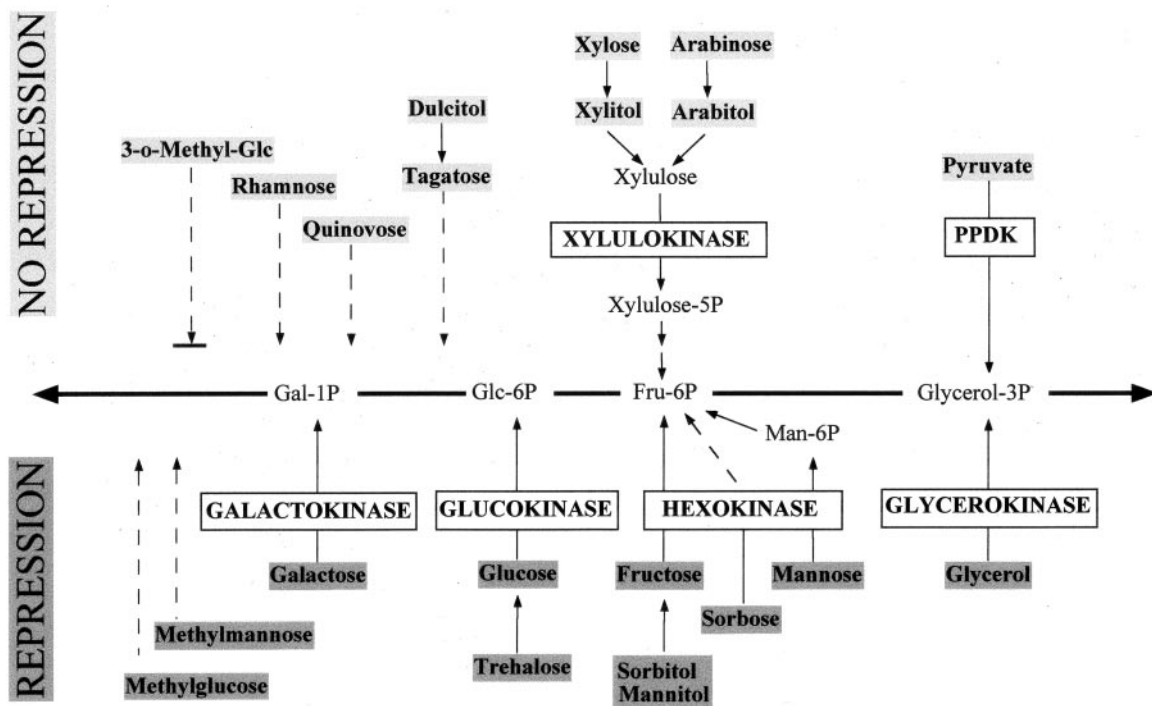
NO REPRESSION

Xylose
Arabinose
Xylitol
Arabitol
Dulcitol
3-o-Methyl-Glc
Tagatose
Xylulose
Pyruvate
Rhamnose
Quinovose
XYLULOKINASE
PPDK
Xylulose-5P

Gal-1P
Glc-6P
Fru-6P
Glycerol-3P
Man-6P

REPRESSION

GALACTOKINASE
GLUCOKINASE
HEXOKINASE
GLYCEROKINASE
Galactose
Glucose
Fructose
Mannose
Glycerol
Sorbose
Methylmannose
Trehalose
Sorbitol
Mannitol
Methylglucose